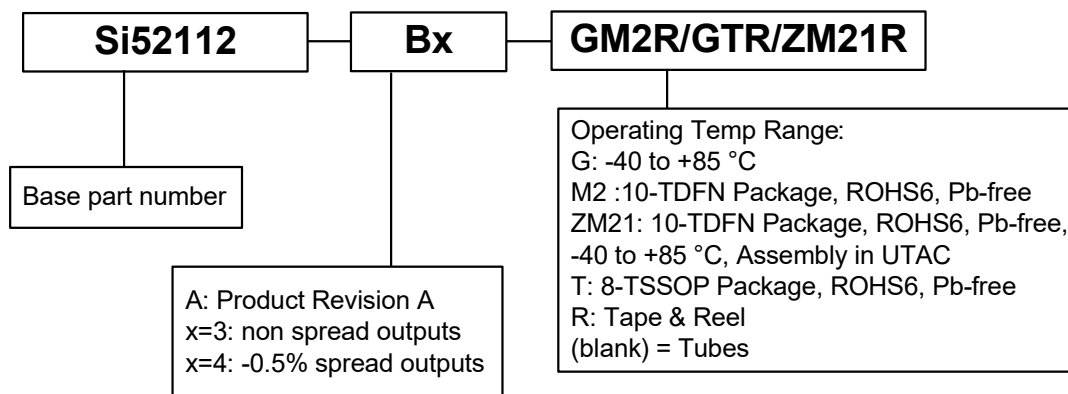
Si52112

Bx

GM2R/GTR/ZM21R

Base part number

A: Product Revision A
x=3: non spread outputs
x=4: -0.5% spread outputs

Operating Temp Range:
G: -40 to +85 °C
M2 :10-TDFN Package, ROHS6, Pb-free
ZM21: 10-TDFN Package, ROHS6, Pb-free, -40 to +85 °C, Assembly in UTAC
T: 8-TSSOP Package, ROHS6, Pb-free
R: Tape & Reel
(blank) = Tubes